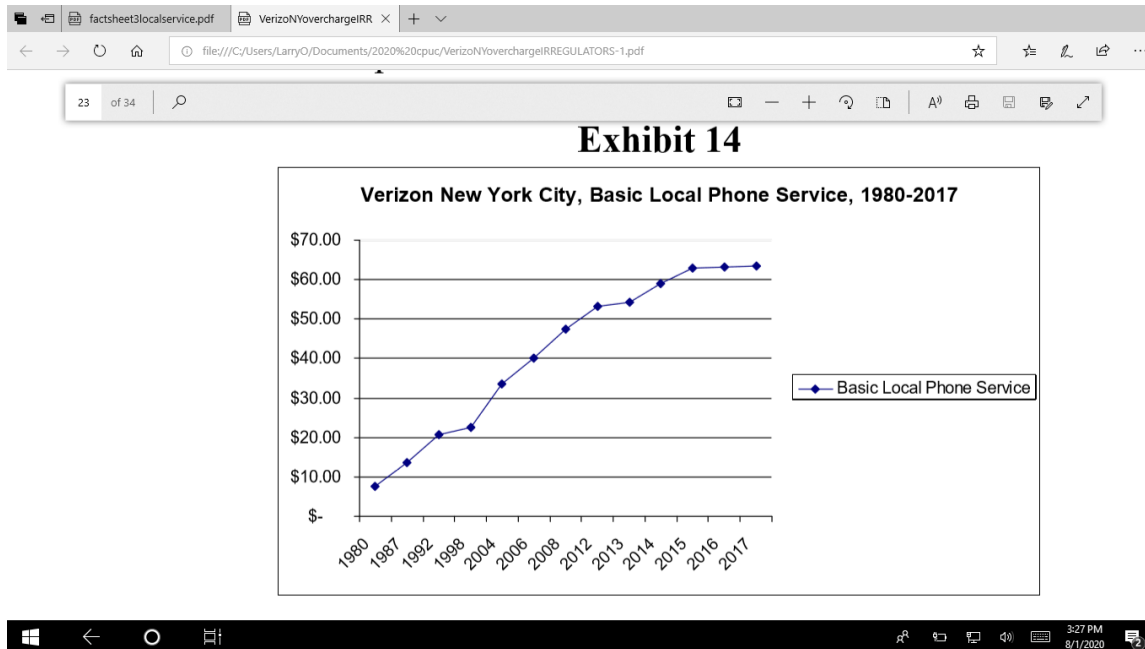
factsheet3localservice.pdf
VerizoNYoverchargeIRR
file:///C:/Users/LarryO/Documents/2020%20cpuc/VerizoNYoverchargeIRREGULATORS-1.pdf

23 of 34

Exhibit 14

Verizon New York City, Basic Local Phone Service, 1980-2017

$70.00
$60.00
$50.00
$40.00
$30.00
$20.00
$10.00
$-

1980 1987 1992 1998 2004 2006 2008 2012 2013 2014 2015 2016 2017

Basic Local Phone Service

3:27 PM
8/1/2020